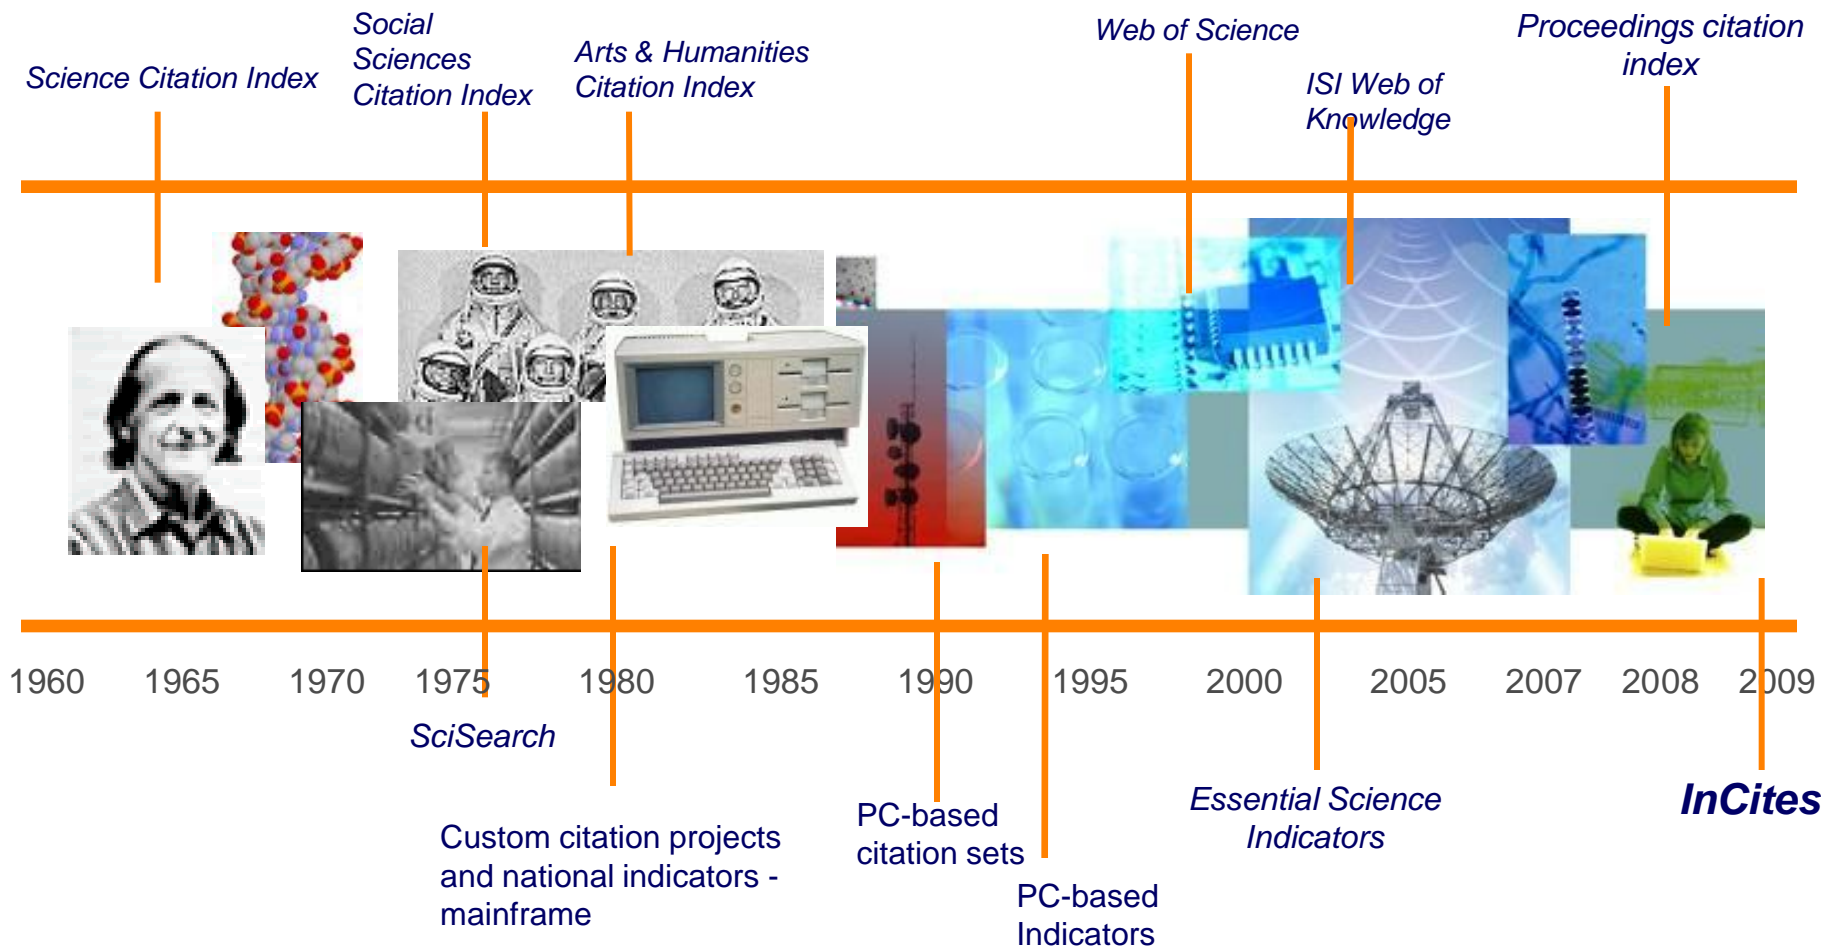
Science Citation Index

Social Sciences Citation Index

Arts & Humanities Citation Index

Web of Science

ISI Web of Knowledge

Proceedings citation index

1960 1965 1970 1975 1980 1985 1990 1995 2000 2005 2007 2008 2009

SciSearch

Custom citation projects and national indicators - mainframe

PC-based citation sets

PC-based Indicators

Essential Science Indicators

InCites